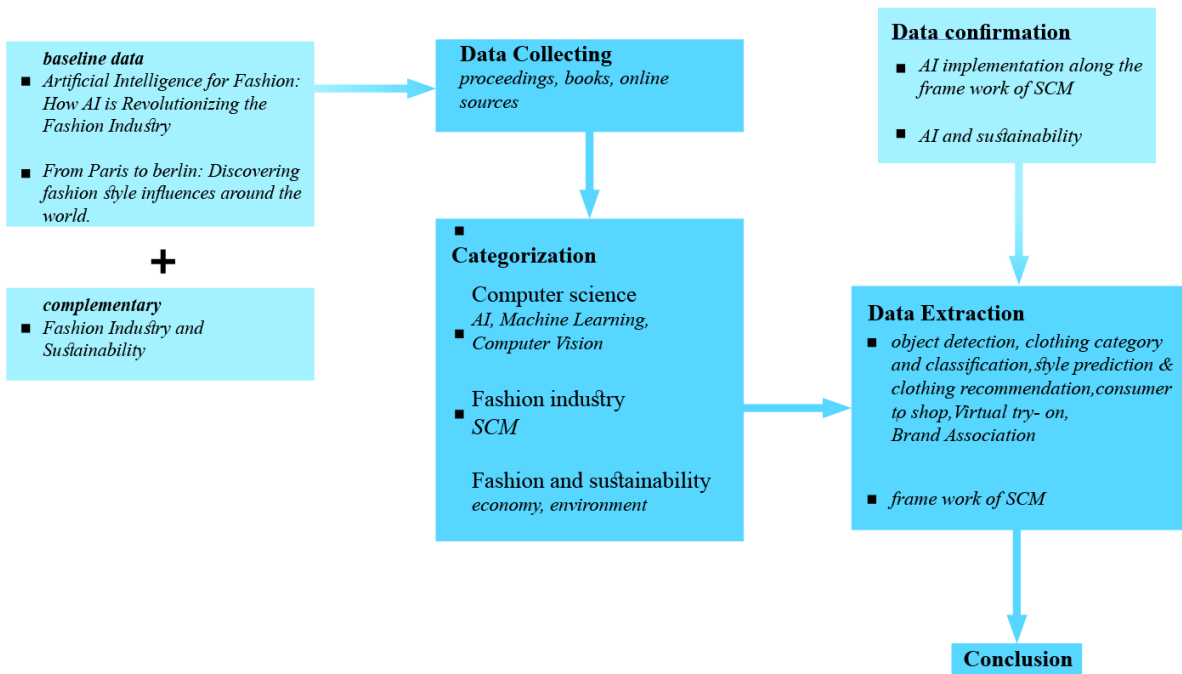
baseline data
- Artificial Intelligence for Fashion: How AI is Revolutionizing the Fashion Industry
- From Paris to berlin: Discovering fashion style influences around the world.

+

complementary
- Fashion Industry and Sustainability

Data Collecting
proceedings, books, online sources

Categorization

- Computer science
AI, Machine Learning, Computer Vision

- Fashion industry
SCM

Fashion and sustainability
economy, environment

Data confirmation
- AI implementation along the frame work of SCM
- AI and sustainability

Data Extraction
- object detection, clothing category and classification, style prediction & clothing recommendation, consumer to shop, Virtual try- on, Brand Association
- frame work of SCM

Conclusion